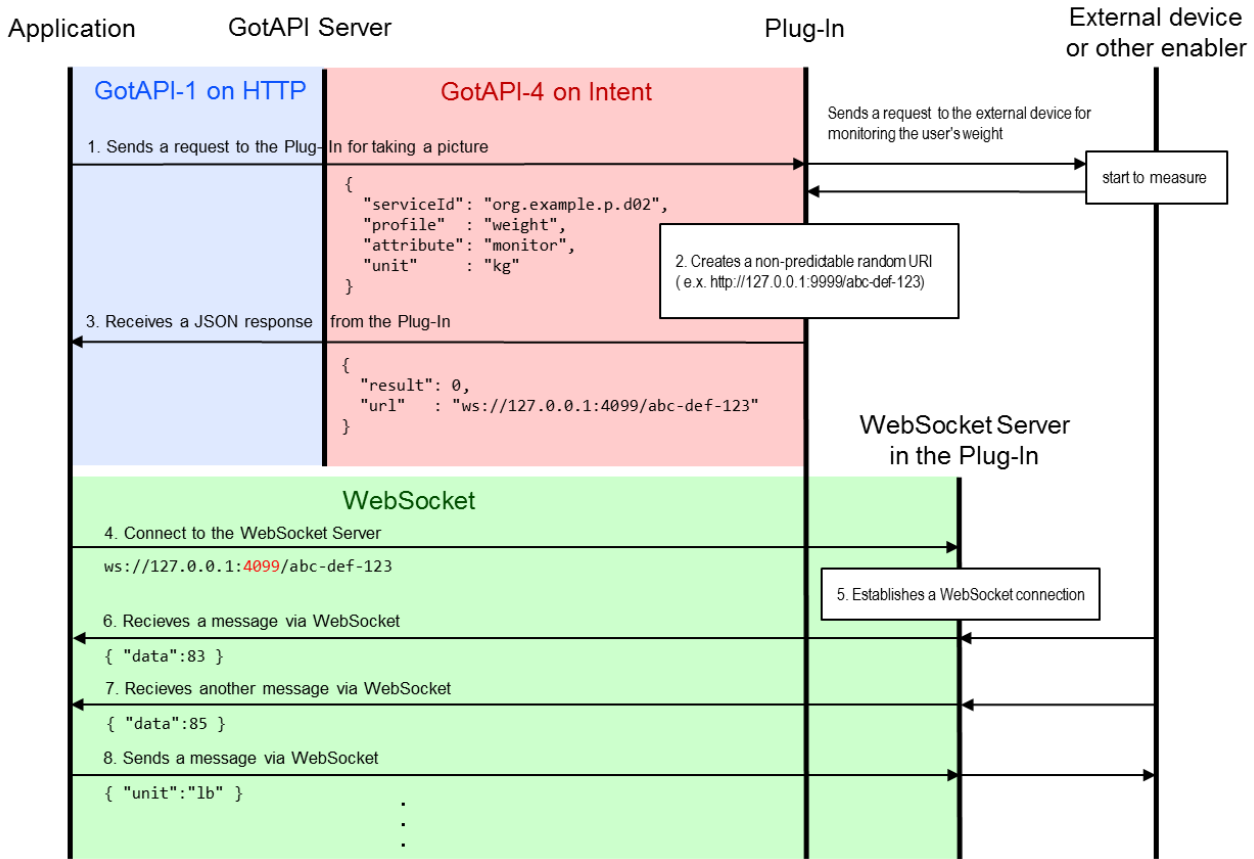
Application

GotAPI Server

Plug-In

External device or other enabler

GotAPI-1 on HTTP

GotAPI-4 on Intent

Sends a request to the external device for monitoring the user's weight

1. Sends a request to the Plug-In for taking a picture

start to measure

{
"serviceId": "org.example.p.d02",
"profile" : "weight",
"attribute": "monitor",
"unit" : "kg"
}

2. Creates a non-predictable random URI ( e.x. http://127.0.0.1:9999/abc-def-123)

3. Receives a JSON response from the Plug-In

{
"result": 0,
"url" : "ws://127.0.0.1:4099/abc-def-123"
}

WebSocket Server in the Plug-In

WebSocket

4. Connect to the WebSocket Server

ws://127.0.0.1:4099/abc-def-123

5. Establishes a WebSocket connection

6. Recieves a message via WebSocket

{ "data":83 }

7. Recieves another message via WebSocket

{ "data":85 }

8. Sends a message via WebSocket

{ "unit":"lb" }

.
.
.